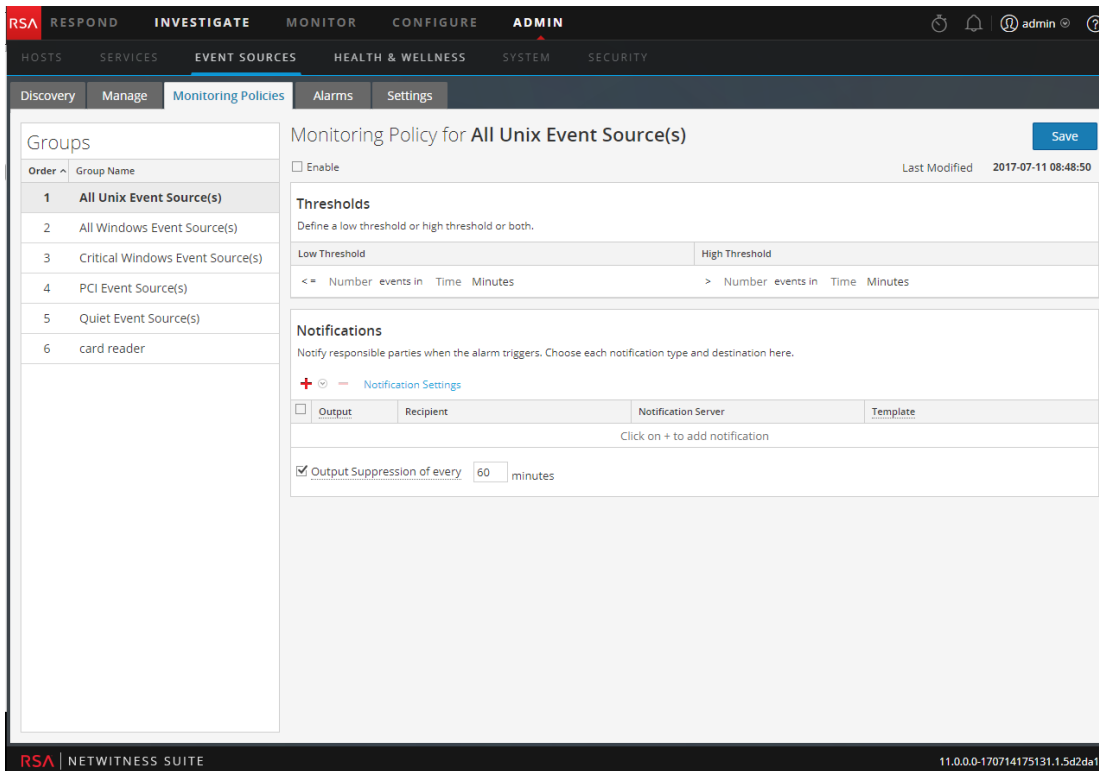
RSA RESPOND INVESTIGATE MONITOR CONFIGURE ADMIN admin ?

HOSTS SERVICES EVENT SOURCES HEALTH & WELLNESS SYSTEM SECURITY

Discovery Manage Monitoring Policies Alarms Settings

Groups

| Order ^ | Group Name |
|---|---|
| 1 | All Unix Event Source(s) |
| 2 | All Windows Event Source(s) |
| 3 | Critical Windows Event Source(s) |
| 4 | PCI Event Source(s) |
| 5 | Quiet Event Source(s) |
| 6 | card reader |

Monitoring Policy for All Unix Event Source(s)

Save

Enable

Last Modified 2017-07-11 08:48:50

Thresholds

Define a low threshold or high threshold or both.

| Low Threshold | High Threshold |
|---|---|
| <= Number events in Time Minutes | > Number events in Time Minutes |

Notifications

Notify responsible parties when the alarm triggers. Choose each notification type and destination here.

Notification Settings

| Output | Recipient | Notification Server | Template |
|---|---|---|---|
| Click on + to add notification | | | |

Output Suppression of every 60 minutes

RSA | NETWITNESS SUITE

11.0.0.0-170714175131.1.5d2da1